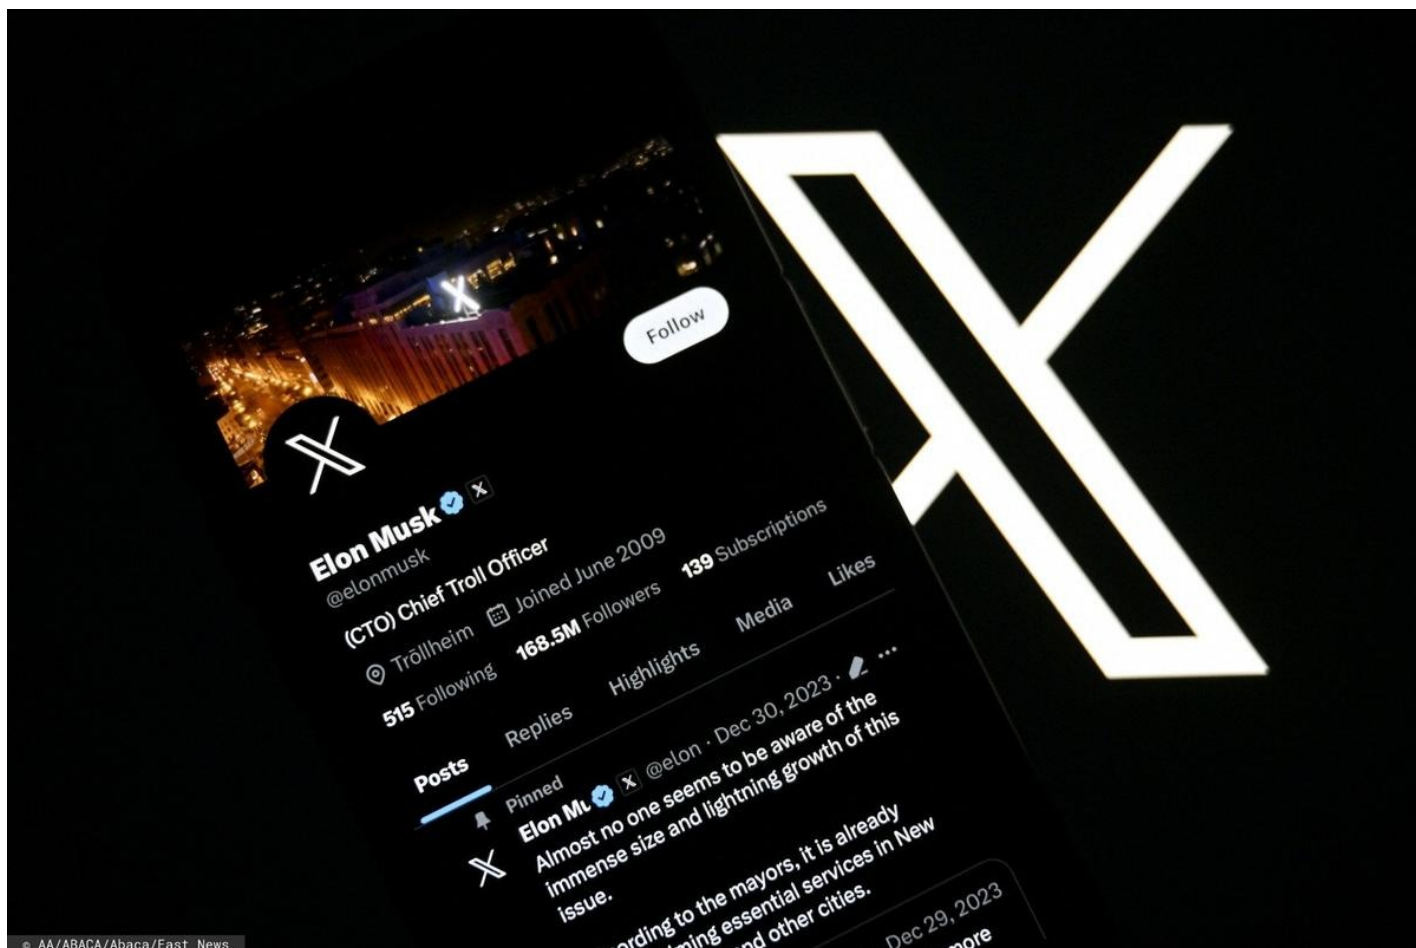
Follow

Elon Musk

@elonmusk

(CTO) Chief Troll Officer

Tröllheim Joined June 2009

515 Following 168.5M Followers 139 Subscriptions

Posts Replies Highlights Media Likes

Pinned

Elon Mu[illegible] @elon · Dec 30, 2023 ·

Almost no one seems to be aware of the immense size and lightning growth of this issue.

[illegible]ording to the mayors, it is already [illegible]ming essential services in New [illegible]nd other cities.

Dec 29, 2023

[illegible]more

© AA/ABACA/Abaca/East News